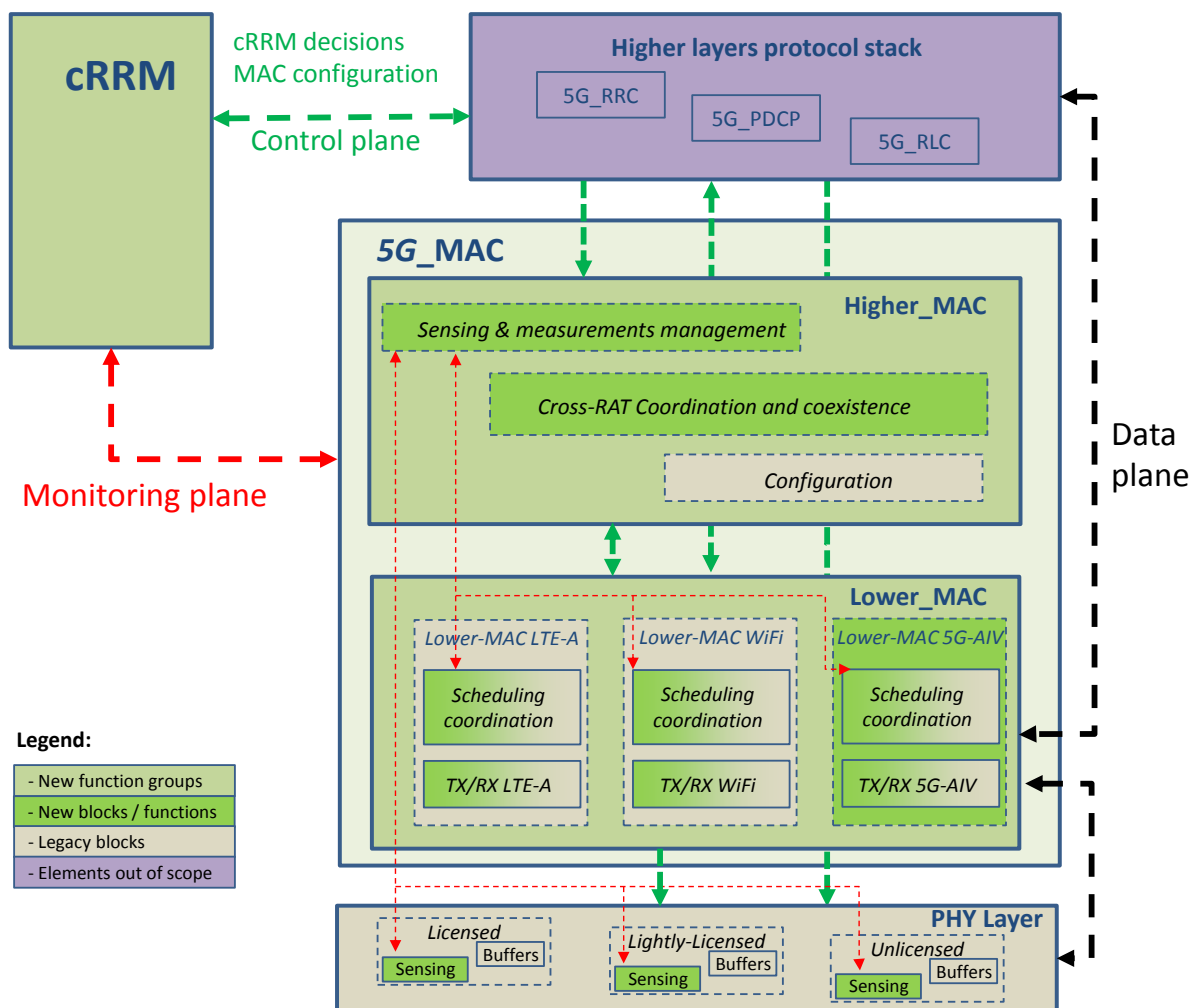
cRRM

cRRM decisions
MAC configuration

Control plane

Higher layers protocol stack

5G_RRC

5G_PDCP

5G_RLC

5G_MAC

Higher_MAC

Sensing & measurements management

Cross-RAT Coordination and coexistence

Configuration

Monitoring plane

Data plane

Lower_MAC

Lower-MAC LTE-A

Scheduling coordination

TX/RX LTE-A

Lower-MAC WiFi

Scheduling coordination

TX/RX WiFi

Lower-MAC 5G-AIV

Scheduling coordination

TX/RX 5G-AIV

Legend:

- New function groups
- New blocks / functions
- Legacy blocks
- Elements out of scope

PHY Layer

Licensed

Sensing

Buffers

Lightly-Licensed

Sensing

Buffers

Unlicensed

Sensing

Buffers